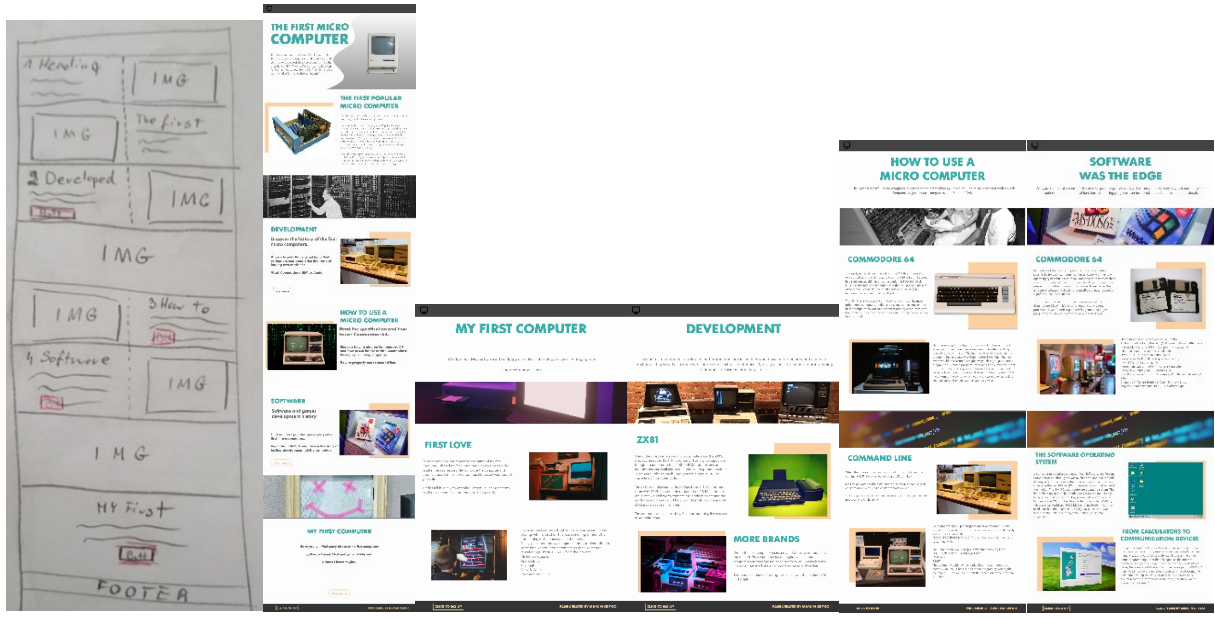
1 Heading

IMG

IMG

The first

2 Developed

IMG

IMG

IMG

3 How to

4 Software

IMG

IMG

MY First

FOOTER

THE FIRST MICRO COMPUTER

THE FIRST POPULAR MICRO COMPUTER

DEVELOPMENT

Discover the history of the first micro computers.

HOW TO USE A MICRO COMPUTER

SOFTWARE

Software and games development history

MY FIRST COMPUTER

MY FIRST COMPUTER

FIRST LOVE

DEVELOPMENT

ZX81

MORE BRANDS

HOW TO USE A MICRO COMPUTER

COMMODORE 64

COMMAND LINE

SOFTWARE WAS THE EDGE

COMMODORE 64

THE SOFTWARE OPERATING SYSTEM

FROM CALCULATORS TO COMMUNICATION DEVICES